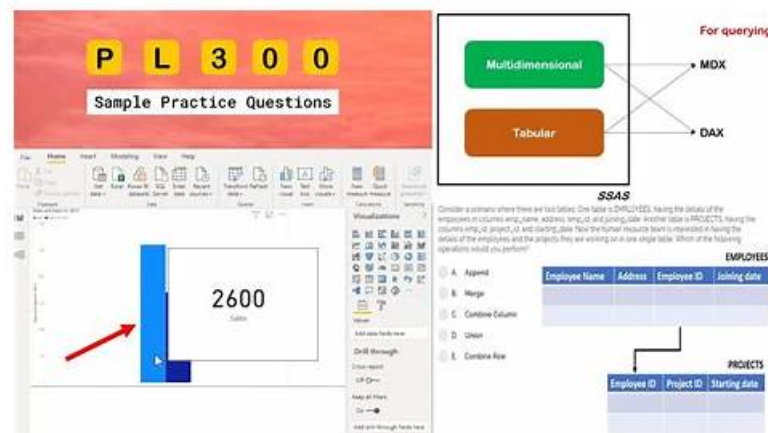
P L 3 0 0

Sample Practice Questions

File Home Insert Modeling View Help

Visualizations

2600

Sales

Drill through

Cross-report

Keep all filters

Multidimensional

Tabular

MDX

DAX

For querying

SSAS

Consider a scenario where there are two tables. One table is EMPLOYEES, having the details of the employees in columns emp_name, address, emp_id, and joining_date. Another table is PROJECTS, having the columns emp_id, project_id, and starting_date. Now the human resource team is interested in having the details of the employees and the projects they are working on in one single table. Which of the following operations would you perform?

A. Append

B. Merge

C. Combine Column

D. Union

E. Combine Row

EMPLOYEES

| Employee Name | Address | Employee ID | Joining date |
|---|---|---|---|
| | | | |
| | | | |

PROJECTS

| Employee ID | Project ID | Starting date |
|---|---|---|
| | | |
| | | |